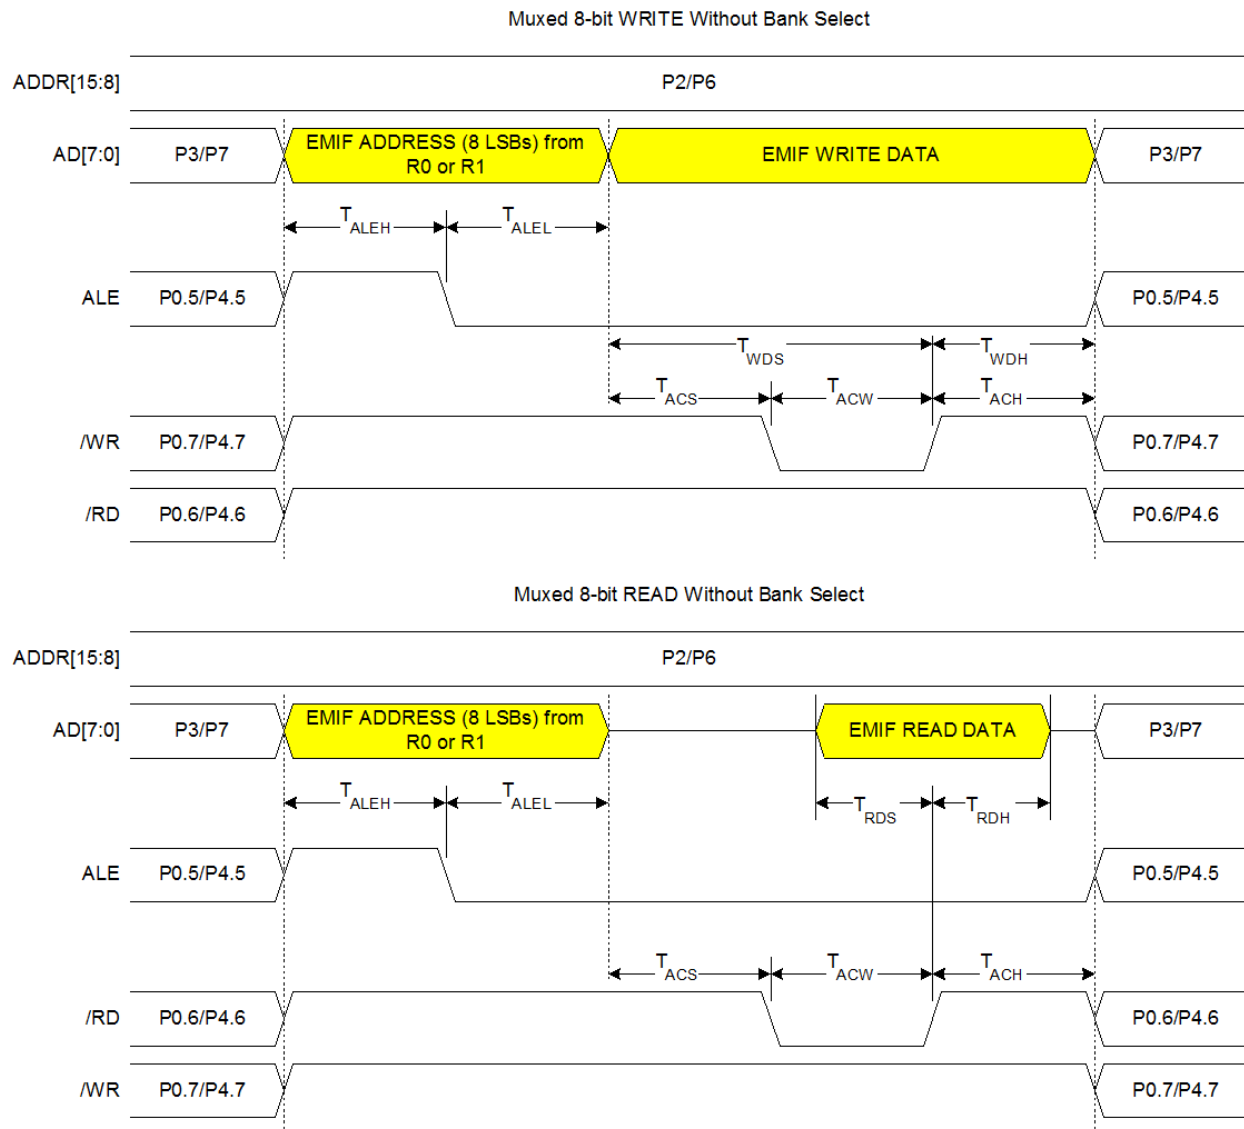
Muxed 8-bit WRITE Without Bank Select

ADDR[15:8]

P2/P6

AD[7:0]

P3/P7

EMIF ADDRESS (8 LSBs) from R0 or R1

EMIF WRITE DATA

P3/P7

$T_{ALEH}$

$T_{ALEL}$

ALE

P0.5/P4.5

P0.5/P4.5

$T_{WDS}$

$T_{WDH}$

$T_{ACS}$

$T_{ACW}$

$T_{ACH}$

/WR

P0.7/P4.7

P0.7/P4.7

/RD

P0.6/P4.6

P0.6/P4.6

Muxed 8-bit READ Without Bank Select

ADDR[15:8]

P2/P6

AD[7:0]

P3/P7

EMIF ADDRESS (8 LSBs) from R0 or R1

EMIF READ DATA

P3/P7

$T_{ALEH}$

$T_{ALEL}$

$T_{RDS}$

$T_{RDH}$

ALE

P0.5/P4.5

P0.5/P4.5

$T_{ACS}$

$T_{ACW}$

$T_{ACH}$

/RD

P0.6/P4.6

P0.6/P4.6

/WR

P0.7/P4.7

P0.7/P4.7